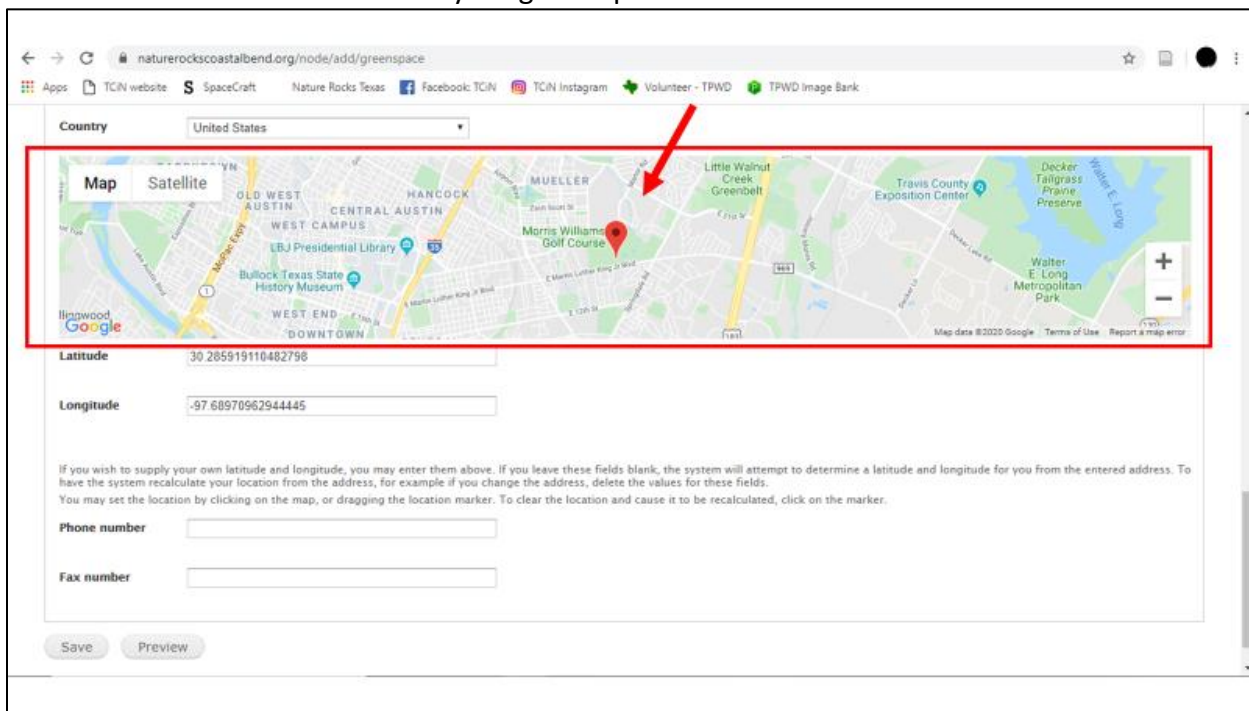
naturerockscoastalbend.org/node/add/greenspace

Apps TCiN website SpaceCraft Nature Rocks Texas Facebook: TCiN TCiN Instagram Volunteer - TPWD TPWD Image Bank

Country United States

Map Satellite

OLD WEST AUSTIN HANCOCK CENTRAL AUSTIN WEST CAMPUS LBJ Presidential Library Bullock Texas State History Museum WEST END DOWNTOWN MUELLER Morris Williams Golf Course Little Walnut Creek Greenbelt Travis County Exposition Center Decker Tallgrass Prairie Preserve Walter E. Long Metropolitan Park Walter E. Long

+ −

Google Map data ©2020 Google Terms of Use Report a map error

Latitude 30.285919110482798

Longitude -97.68970962944445

If you wish to supply your own latitude and longitude, you may enter them above. If you leave these fields blank, the system will attempt to determine a latitude and longitude for you from the entered address. To have the system recalculate your location from the address, for example if you change the address, delete the values for these fields.
You may set the location by clicking on the map, or dragging the location marker. To clear the location and cause it to be recalculated, click on the marker.

Phone number

Fax number

Save Preview